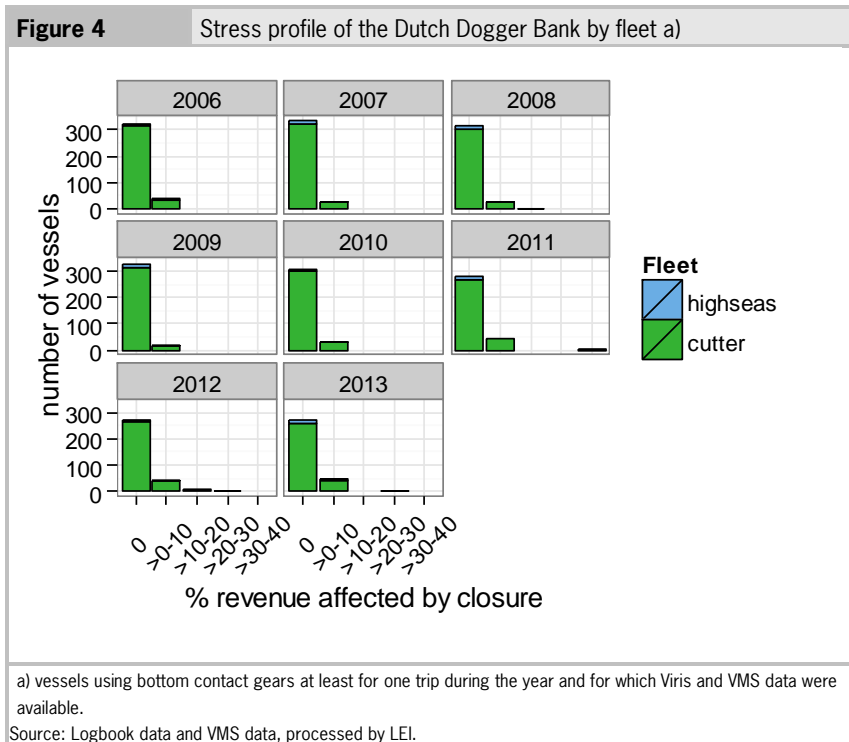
Figure 4 Stress profile of the Dutch Dogger Bank by fleet a)

2006 2007 2008

2009 2010 2011

2012 2013

number of vessels

300
200
100
0

300
200
100
0

300
200
100
0

0 >0-10 >10-20 >20-30 >30-40 0 >0-10 >10-20 >20-30 >30-40

% revenue affected by closure

Fleet
highseas
cutter

a) vessels using bottom contact gears at least for one trip during the year and for which Viris and VMS data were available.

Source: Logbook data and VMS data, processed by LEI.